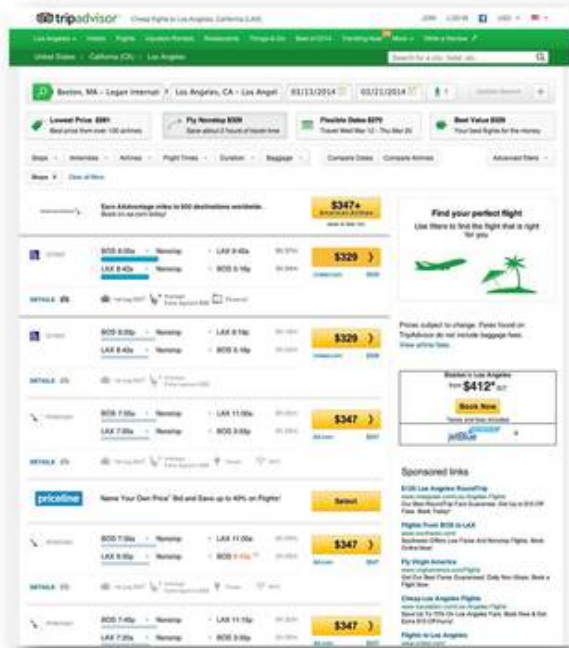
tripadvisor Cheap flights to Los Angeles, California (LAX)

Los Angeles · Hotels · Flights · Vacation Rentals · Restaurants · Things to Do · Best of 2014 · More · Write a Review

United States › California (CA) › Los Angeles

Search for a city, hotel, etc.

Boston, MA - Logan Internat | Los Angeles, CA - Los Angel | 03/13/2014 | 03/21/2014 | 1

Lowest Price $361 Best price from over 100 airlines

Fly Nonstop $329 Save about 3 hours of travel time

Flexible Dates $270 Travel Wed Mar 12 - Thu Mar 20

Best Value $329 Your best flights for the money

Stops · Amenities · Airlines · Flight Times · Duration · Baggage · Compare Dates · Compare Airlines · Advanced filters

Earn AAdvantage miles to 900 destinations worldwide. Book on aa.com today!

$347+ American Airlines

Find your perfect flight
Use filters to find the flight that is right for you

BOS 6:00a · Nonstop · LAX 9:40a
LAX 8:42a · Nonstop · BOS 5:18p
$329

DETAILS

BOS 8:00p · Nonstop · LAX 6:14p
LAX 8:42a · Nonstop · BOS 5:18p
$329

DETAILS

Prices subject to change. Fares found on TripAdvisor do not include baggage fees. View airline fees

BOS 7:00a · Nonstop · LAX 11:00a
LAX 7:00a · Nonstop · BOS 3:58p
$347

DETAILS

Boston to Los Angeles
from $412*
Book Now
jetBlue

priceline Name Your Own Price® Bid and Save up to 40% on Flights!
Select

BOS 7:00a · Nonstop · LAX 11:00a
LAX 9:00p · Nonstop · BOS 5:41p
$347

Sponsored links

$120 Los Angeles RoundTrip

Flights From BOS to LAX

Fly Virgin America

Cheap Los Angeles Flights

BOS 7:40p · Nonstop · LAX 11:15p
LAX 7:20a · Nonstop · BOS 3:58p
$347

Flights to Los Angeles